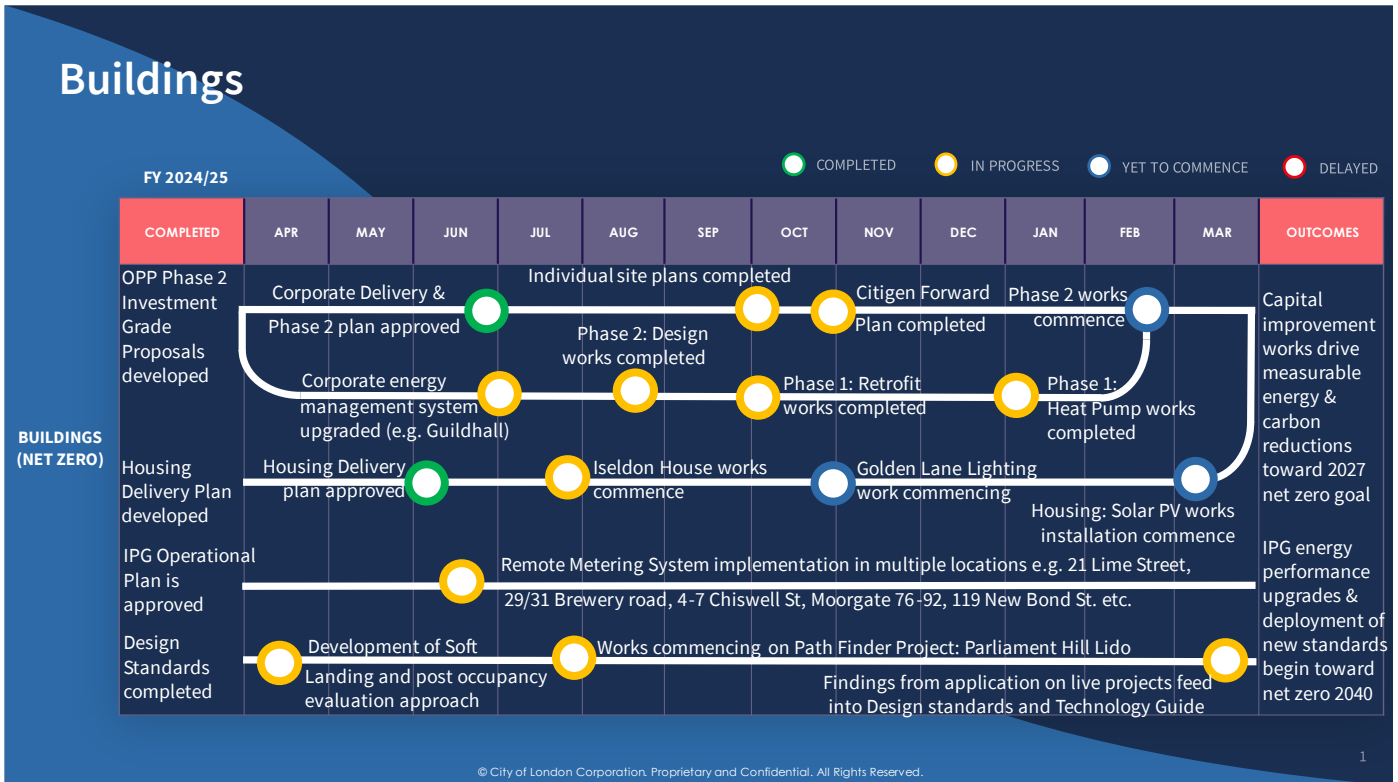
Buildings

FY 2024/25

COMPLETED IN PROGRESS YET TO COMMENCE DELAYED

| COMPLETED | APR | MAY | JUN | JUL | AUG | SEP | OCT | NOV | DEC | JAN | FEB | MAR | OUTCOMES |
|---|---|---|---|---|---|---|---|---|---|---|---|---|---|

BUILDINGS (NET ZERO)

OPP Phase 2 Investment Grade Proposals developed

Corporate Delivery & Phase 2 plan approved

Individual site plans completed

Citigen Forward Plan completed

Phase 2 works commence

Phase 2: Design works completed

Corporate energy management system upgraded (e.g. Guildhall)

Phase 1: Retrofit works completed

Phase 1: Heat Pump works completed

Capital improvement works drive measurable energy & carbon reductions toward 2027 net zero goal

Housing Delivery Plan developed

Housing Delivery plan approved

Iseldon House works commence

Golden Lane Lighting work commencing

Housing: Solar PV works installation commence

IPG Operational Plan is approved

Remote Metering System implementation in multiple locations e.g. 21 Lime Street, 29/31 Brewery road, 4-7 Chiswell St, Moorgate 76-92, 119 New Bond St. etc.

IPG energy performance upgrades & deployment of new standards begin toward net zero 2040

Design Standards completed

Development of Soft Landing and post occupancy evaluation approach

Works commencing on Path Finder Project: Parliament Hill Lido

Findings from application on live projects feed into Design standards and Technology Guide

1

© City of London Corporation. Proprietary and Confidential. All Rights Reserved.